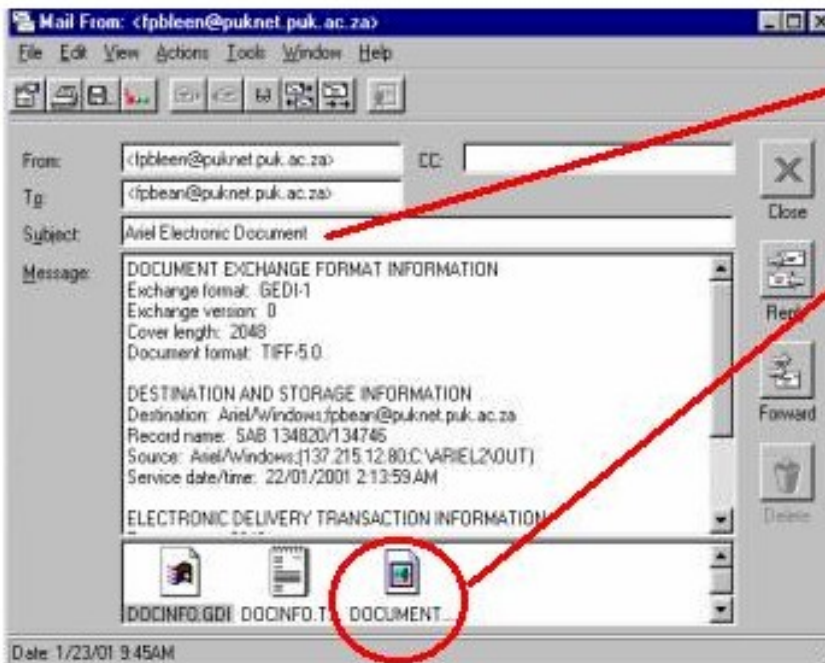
Mail From: <fpbleen@puknet.puk.ac.za>

File Edit View Actions Tools Window Help

From: <fpbleen@puknet.puk.ac.za> CC:

To: <fpbean@puknet.puk.ac.za>

Subject: Ariel Electronic Document

Message:

DOCUMENT EXCHANGE FORMAT INFORMATION
Exchange format: GEDI-1
Exchange version: 0
Cover length: 2048
Document format: TIFF-5.0

DESTINATION AND STORAGE INFORMATION
Destination: Ariel/Windows:fpbean@puknet.puk.ac.za
Record name: SAB 134820/134746
Source: Ariel/Windows:[137.215.12.80:C:\ARIEL2\OUT]
Service date/time: 22/01/2001 2:13:59 AM

ELECTRONIC DELIVERY TRANSACTION INFORMATION

DOCINFO.GDI DOCINFO.T... DOCUMENT...

Close

Reply

Forward

Delete

Date: 1/23/01 9:45AM